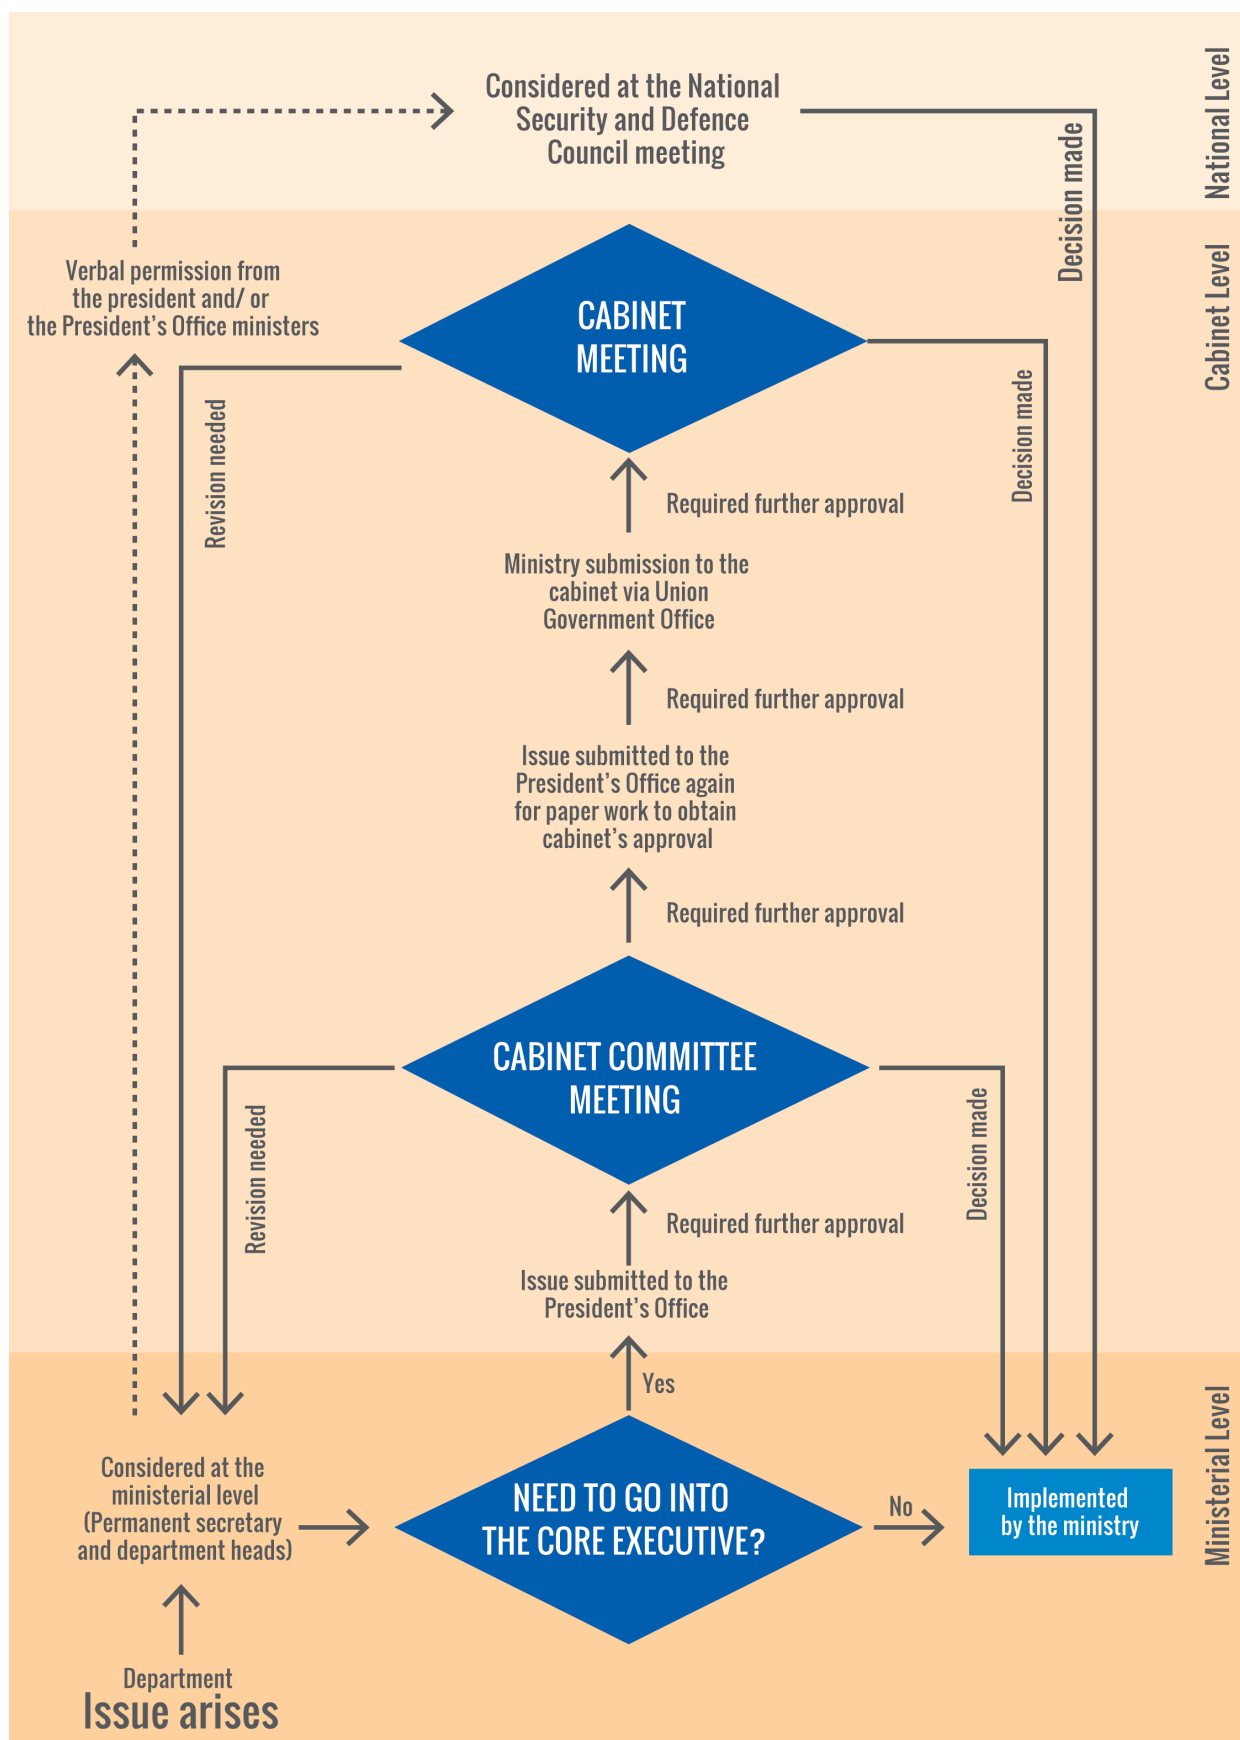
Considered at the National Security and Defence Council meeting

National Level

Decision made

Verbal permission from the president and/ or the President's Office ministers

CABINET MEETING

Cabinet Level

Revision needed

Decision made

Required further approval

Ministry submission to the cabinet via Union Government Office

Required further approval

Issue submitted to the President's Office again for paper work to obtain cabinet's approval

Required further approval

CABINET COMMITTEE MEETING

Revision needed

Decision made

Required further approval

Issue submitted to the President's Office

Yes

Ministerial Level

Considered at the ministerial level (Permanent secretary and department heads)

NEED TO GO INTO THE CORE EXECUTIVE?

No

Implemented by the ministry

Department
Issue arises